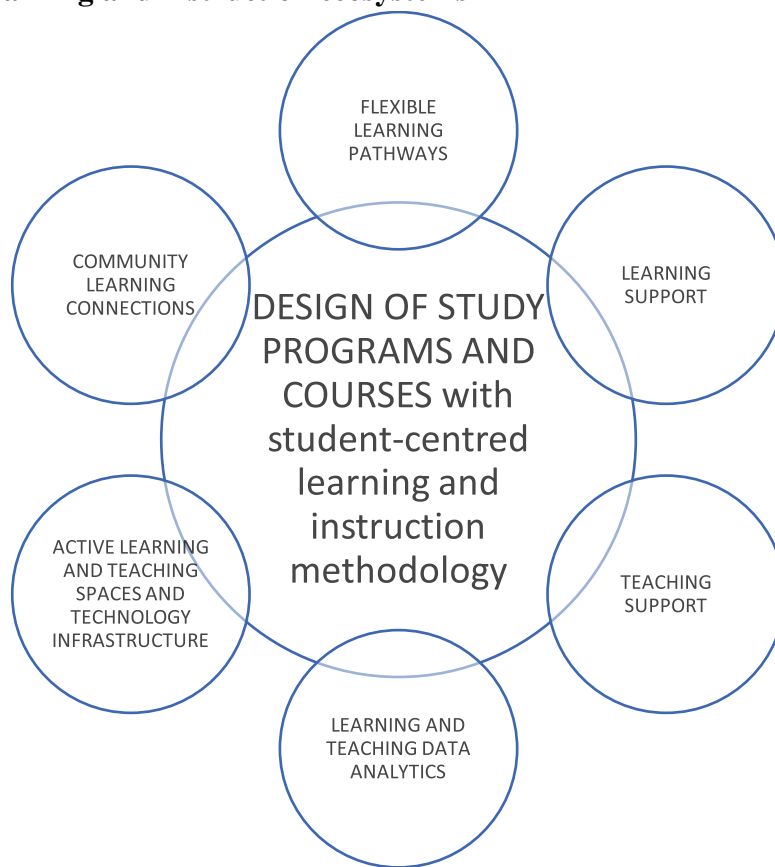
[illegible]

FLEXIBLE LEARNING PATHWAYS

COMMUNITY LEARNING CONNECTIONS

LEARNING SUPPORT

DESIGN OF STUDY PROGRAMS AND COURSES with student-centred learning and instruction methodology

ACTIVE LEARNING AND TEACHING SPACES AND TECHNOLOGY INFRASTRUCTURE

TEACHING SUPPORT

LEARNING AND TEACHING DATA ANALYTICS